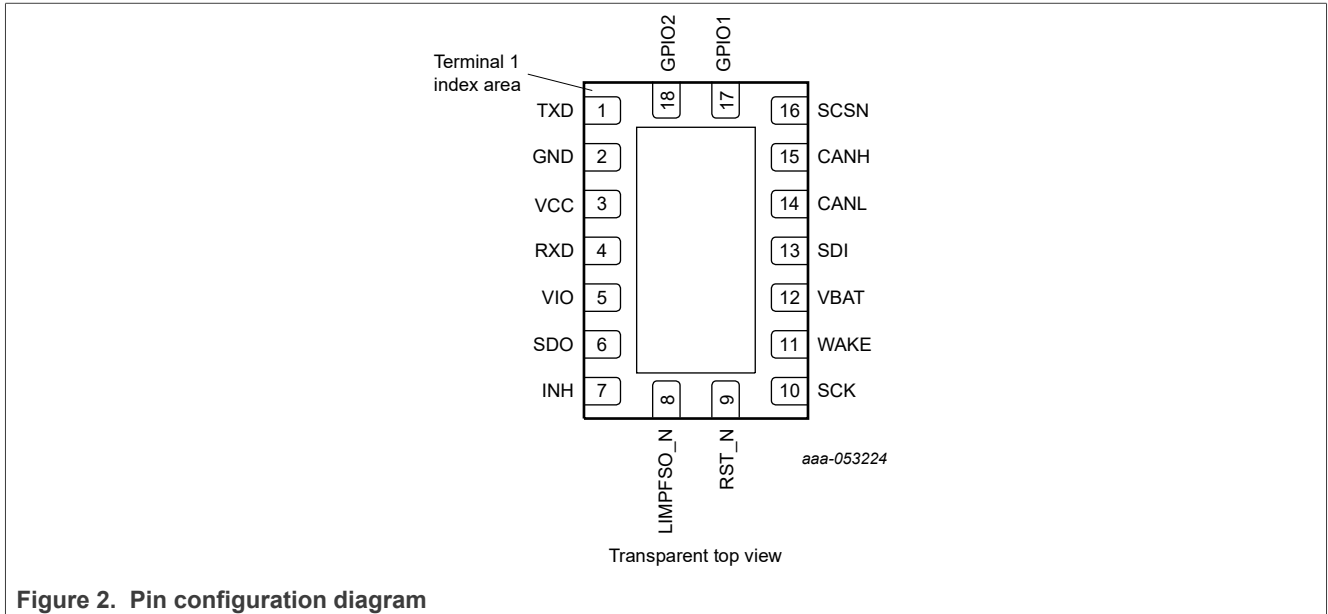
GPIO2 GPIO1

Terminal 1 index area

18 17

TXD 1
GND 2
VCC 3
RXD 4
VIO 5
SDO 6
INH 7

16 SCSN
15 CANH
14 CANL
13 SDI
12 VBAT
11 WAKE
10 SCK

8 9

LIMPFSO_N RST_N

aaa-053224

Transparent top view

Figure 2. Pin configuration diagram